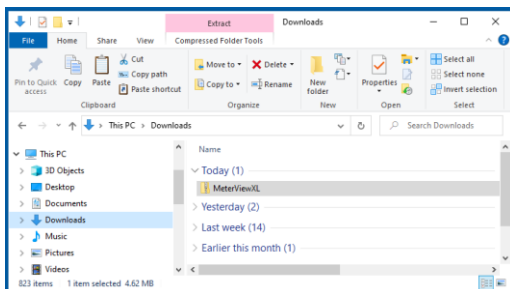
Extract
Downloads
File
Home
Share
View
Compressed Folder Tools
Pin to Quick access
Copy
Paste
Cut
Copy path
Paste shortcut
Clipboard
Move to
Copy to
Delete
Rename
Organize
New folder
New
Properties
Open
Select all
Select none
Invert selection
Select
This PC > Downloads
Search Downloads
This PC
3D Objects
Desktop
Documents
Downloads
Music
Pictures
Videos
Name
Today (1)
MeterViewXL
Yesterday (2)
Last week (14)
Earlier this month (1)
823 items   1 item selected 4.62 MB